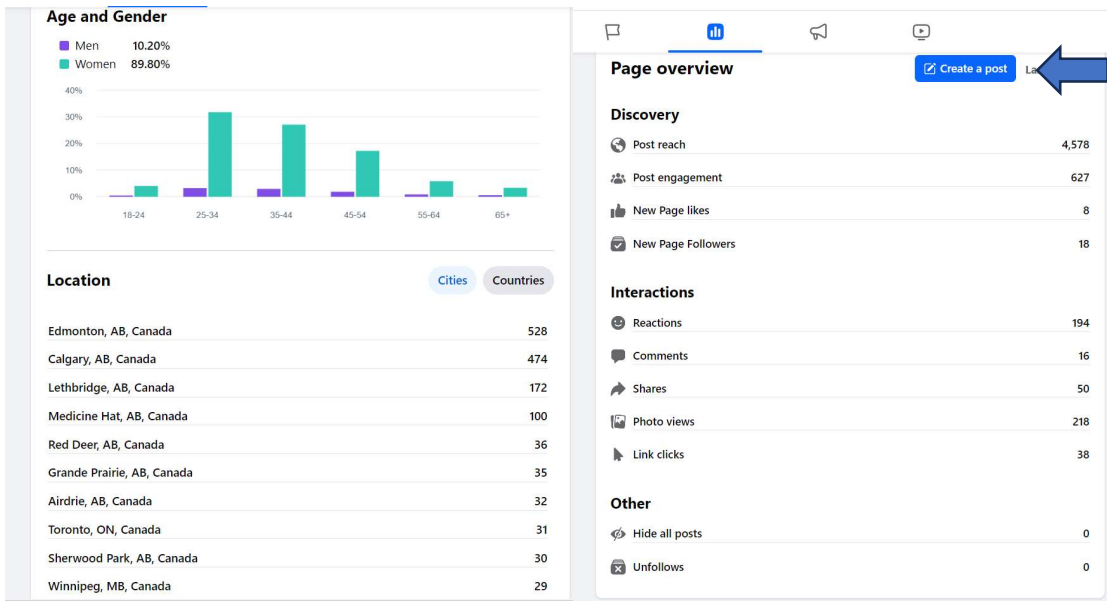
Age and Gender

Men 10.20%
Women 89.80%

40%
30%
20%
10%
0%

18-24
25-34
35-44
45-54
55-64
65+

Location

Cities
Countries

| | |
|---|---|
| Edmonton, AB, Canada | 528 |
| Calgary, AB, Canada | 474 |
| Lethbridge, AB, Canada | 172 |
| Medicine Hat, AB, Canada | 100 |
| Red Deer, AB, Canada | 36 |
| Grande Prairie, AB, Canada | 35 |
| Airdrie, AB, Canada | 32 |
| Toronto, ON, Canada | 31 |
| Sherwood Park, AB, Canada | 30 |
| Winnipeg, MB, Canada | 29 |

Page overview

Create a post

La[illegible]

Discovery

| | |
|---|---|
| Post reach | 4,578 |
| Post engagement | 627 |
| New Page likes | 8 |
| New Page Followers | 18 |

Interactions

| | |
|---|---|
| Reactions | 194 |
| Comments | 16 |
| Shares | 50 |
| Photo views | 218 |
| Link clicks | 38 |

Other

| | |
|---|---|
| Hide all posts | 0 |
| Unfollows | 0 |